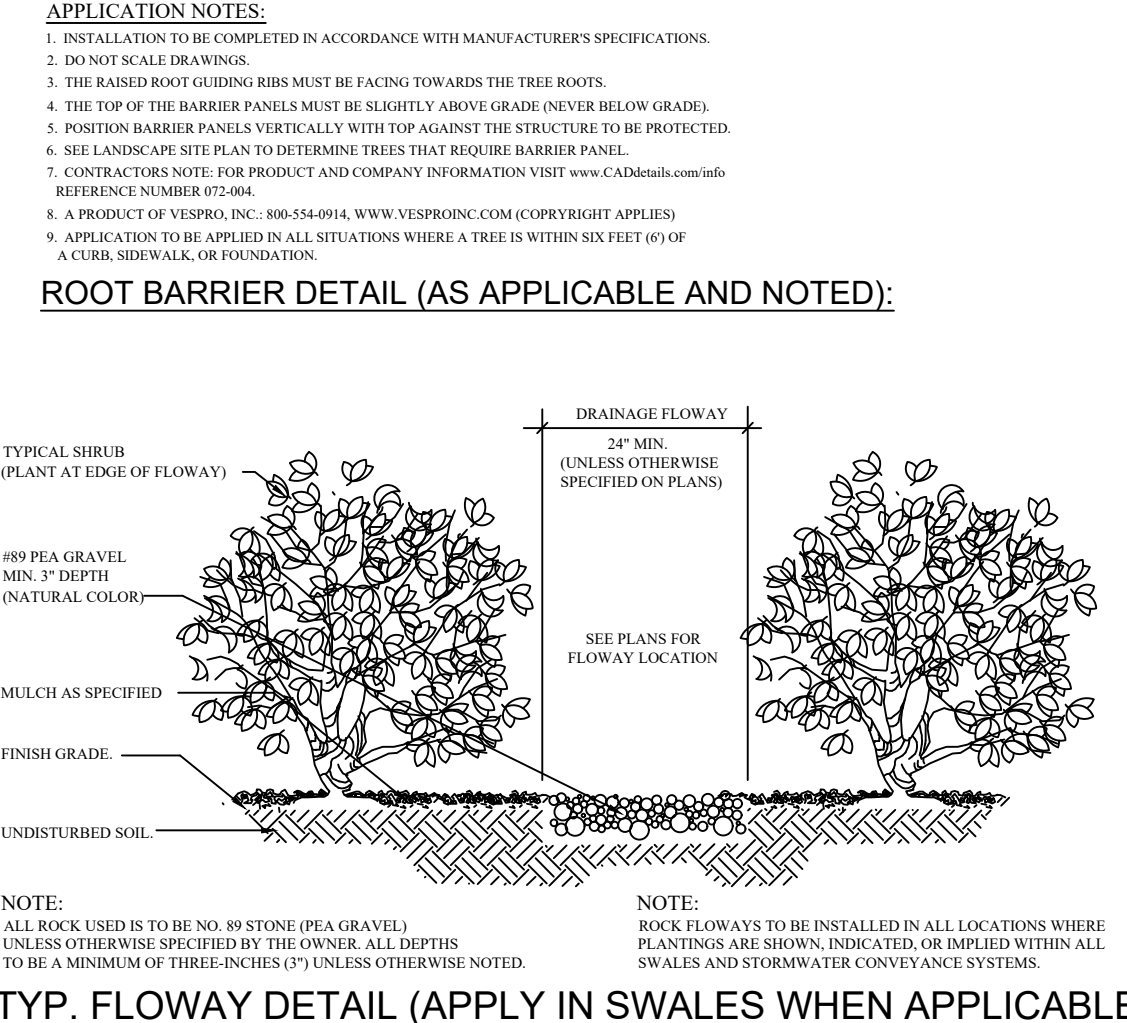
APPLICATION NOTES:

1. INSTALLATION TO BE COMPLETED IN ACCORDANCE WITH MANUFACTURER'S SPECIFICATIONS.
2. DO NOT SCALE DRAWINGS.
3. THE RAISED ROOT GUIDING RIBS MUST BE FACING TOWARDS THE TREE ROOTS.
4. THE TOP OF THE BARRIER PANELS MUST BE SLIGHTLY ABOVE GRADE (NEVER BELOW GRADE).
5. POSITION BARRIER PANELS VERTICALLY WITH TOP AGAINST THE STRUCTURE TO BE PROTECTED.
6. SEE LANDSCAPE SITE PLAN TO DETERMINE TREES THAT REQUIRE BARRIER PANEL.
7. CONTRACTORS NOTE: FOR PRODUCT AND COMPANY INFORMATION VISIT www.CADdetails.com/info REFERENCE NUMBER 072-004.
8. A PRODUCT OF VESPRO, INC.: 800-554-0914, WWW.VESPROINC.COM (COPYRIGHT APPLIES)
9. APPLICATION TO BE APPLIED IN ALL SITUATIONS WHERE A TREE IS WITHIN SIX FEET (6') OF A CURB, SIDEWALK, OR FOUNDATION.

ROOT BARRIER DETAIL (AS APPLICABLE AND NOTED):

DRAINAGE FLOWAY

24" MIN. (UNLESS OTHERWISE SPECIFIED ON PLANS)

TYPICAL SHRUB (PLANT AT EDGE OF FLOWAY)

#89 PEA GRAVEL MIN. 3" DEPTH (NATURAL COLOR)

SEE PLANS FOR FLOWAY LOCATION

MULCH AS SPECIFIED

FINISH GRADE.

UNDISTURBED SOIL.

NOTE:
ALL ROCK USED IS TO BE NO. 89 STONE (PEA GRAVEL) UNLESS OTHERWISE SPECIFIED BY THE OWNER. ALL DEPTHS TO BE A MINIMUM OF THREE-INCHES (3") UNLESS OTHERWISE NOTED.

NOTE:
ROCK FLOWAYS TO BE INSTALLED IN ALL LOCATIONS WHERE PLANTINGS ARE SHOWN, INDICATED, OR IMPLIED WITHIN ALL SWALES AND STORMWATER CONVEYANCE SYSTEMS.

TYP. FLOWAY DETAIL (APPLY IN SWALES WHEN APPLICABLE